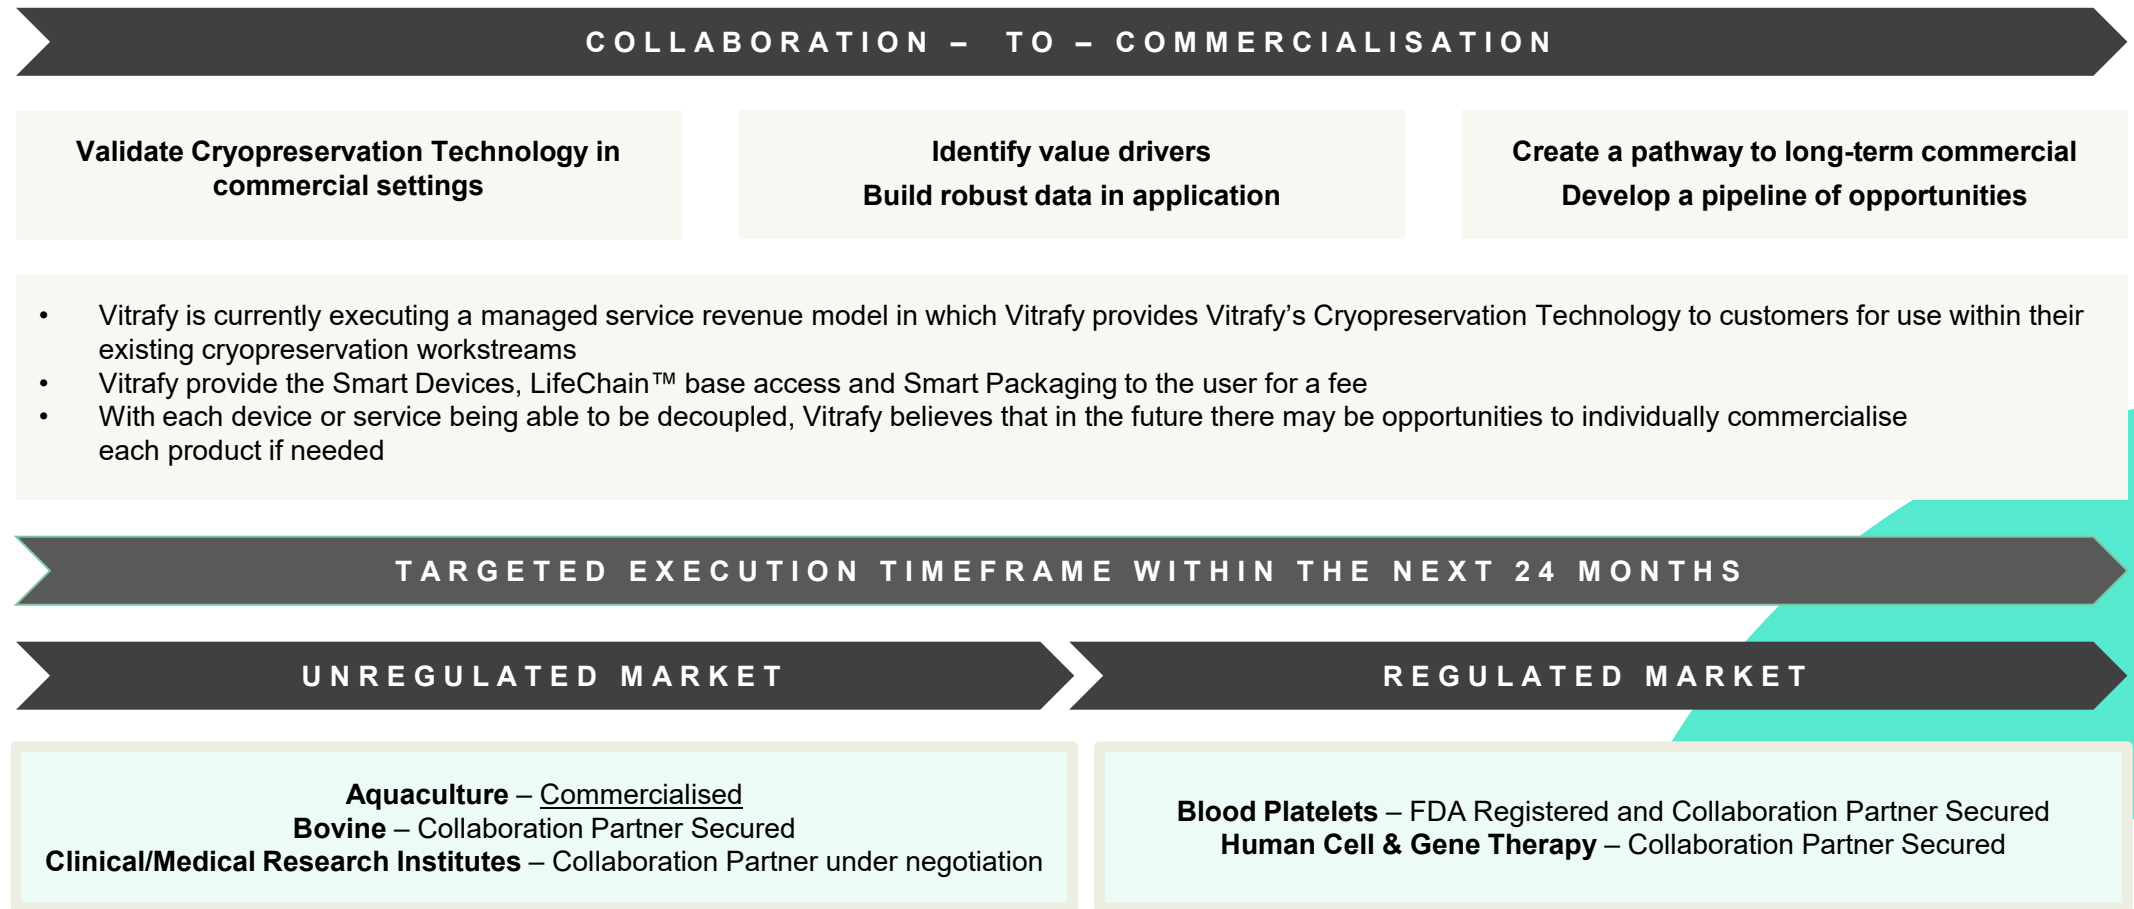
COLLABORATION – TO – COMMERCIALISATION

Validate Cryopreservation Technology in commercial settings

Identify value drivers
Build robust data in application

Create a pathway to long-term commercial
Develop a pipeline of opportunities

- Vitrafy is currently executing a managed service revenue model in which Vitrafy provides Vitrafy’s Cryopreservation Technology to customers for use within their existing cryopreservation workstreams
- Vitrafy provide the Smart Devices, LifeChain™ base access and Smart Packaging to the user for a fee
- With each device or service being able to be decoupled, Vitrafy believes that in the future there may be opportunities to individually commercialise each product if needed

TARGETED EXECUTION TIMEFRAME WITHIN THE NEXT 24 MONTHS

UNREGULATED MARKET

REGULATED MARKET

**Aquaculture** – Commercialised
**Bovine** – Collaboration Partner Secured
**Clinical/Medical Research Institutes** – Collaboration Partner under negotiation

**Blood Platelets** – FDA Registered and Collaboration Partner Secured
**Human Cell & Gene Therapy** – Collaboration Partner Secured